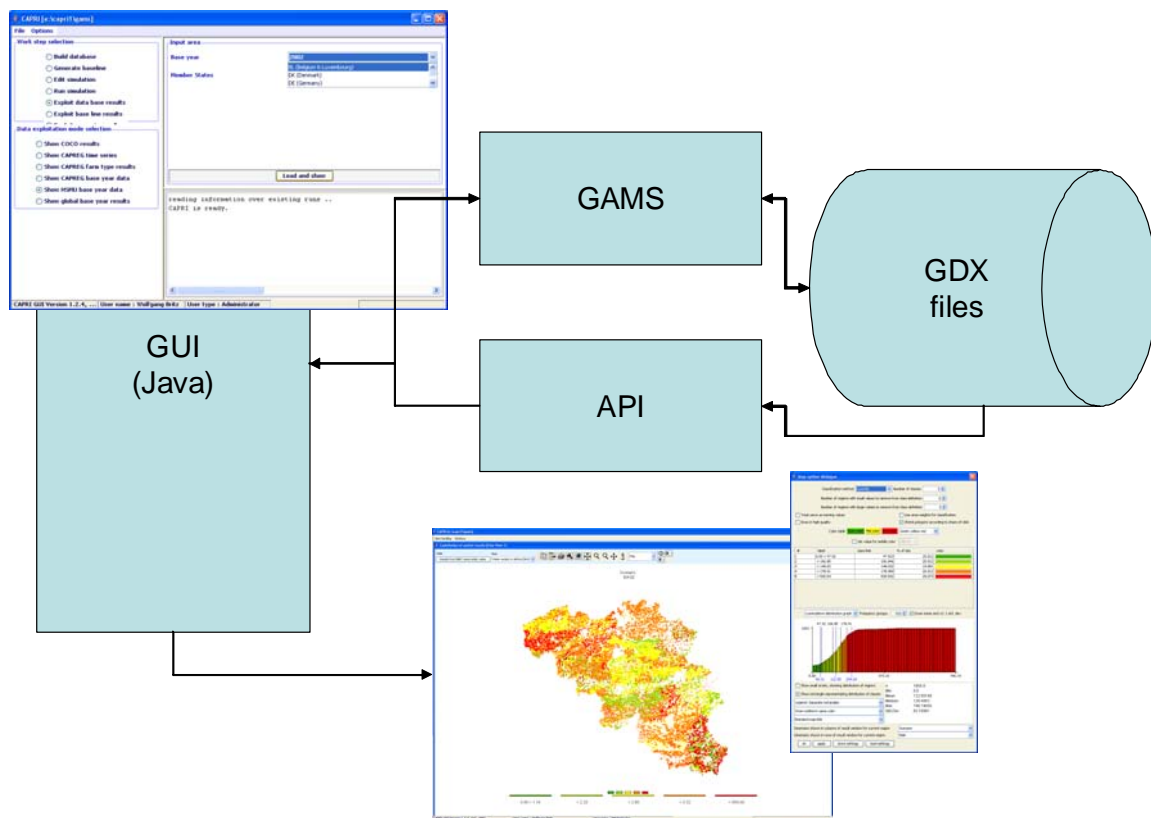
CAPRI [e:/capri/gams]

File Options

Work step selection

Build database

Generate baseline

Edit simulation

Run simulation

Exploit data base results

Exploit base line results

Data exploitation mode selection

Show COCO results

Show CAPREG time series

Show CAPREG farm type results

Show CAPREG base year data

Show MSRU base year data

Show global base year results

Input area

Base year

2002

Member States

BL (Belgium & Luxembourg)

DK (Denmark)

DE (Germany)

Load and show

reading information over existing runs ..
CAPRI is ready.

CAPRI GUI Version 1.2.4, ... User name : Wolfgang Britz User type : Administrator

GAMS

GDX files

GUI (Java)

API